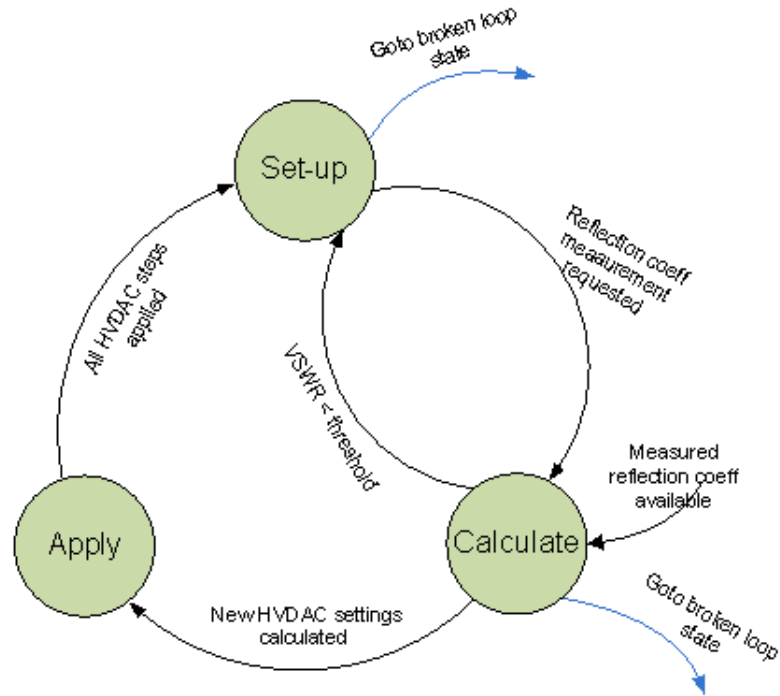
Goto broken loop state

Set-up

Reflection coeff measurement requested

All HVDAC steps applied

VSWR < threshold

Measured reflection coeff available

Apply

Calculate

New HVDAC settings calculated

Goto broken loop state